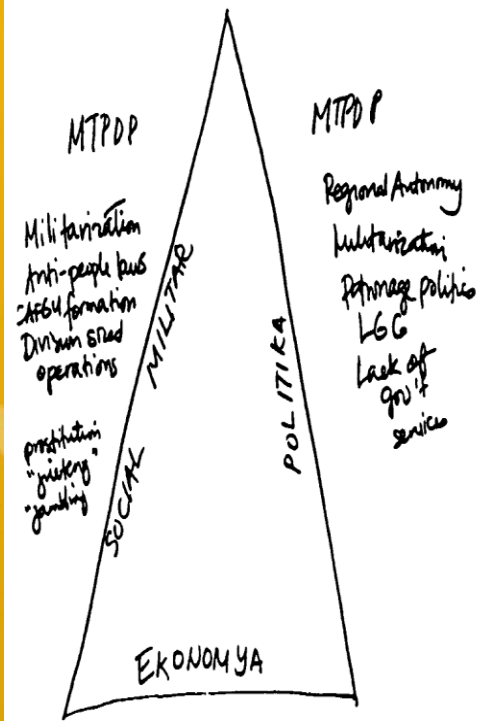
MTPDP

Militarization
Anti-people laws
CAFGU formation
Division sized operations

prostitution
"jueteng"
"gambling"

MILITAR

SOCIAL

MTPDP

Regional Autonomy
Militarization
Patronage politics
LGC
Lack of gov't services

POLITIKA

EKONOMYA